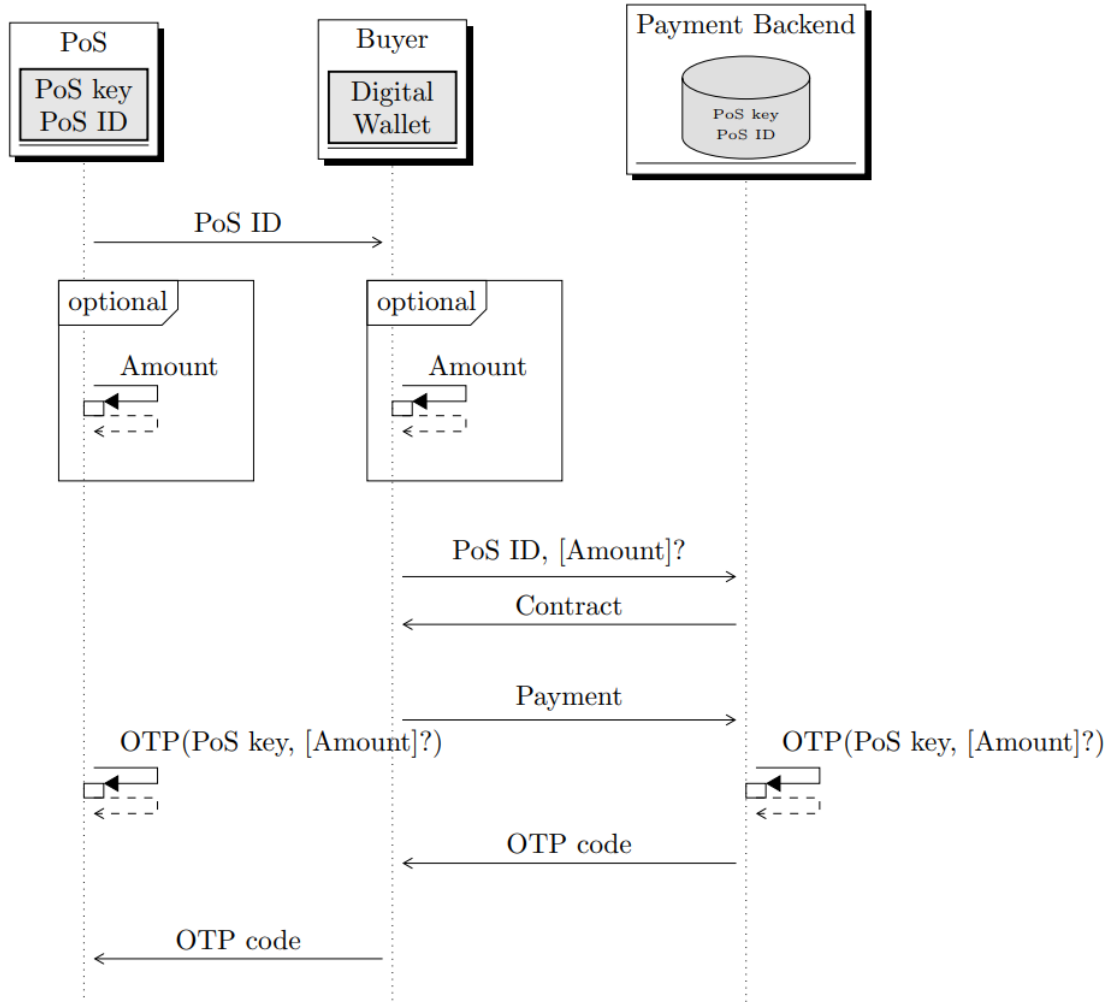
PoS

PoS key
PoS ID

Buyer

Digital
Wallet

Payment Backend

PoS key
PoS ID

PoS ID

optional

Amount

optional

Amount

PoS ID, [Amount]?

Contract

Payment

OTP(PoS key, [Amount]?)

OTP(PoS key, [Amount]?)

OTP code

OTP code